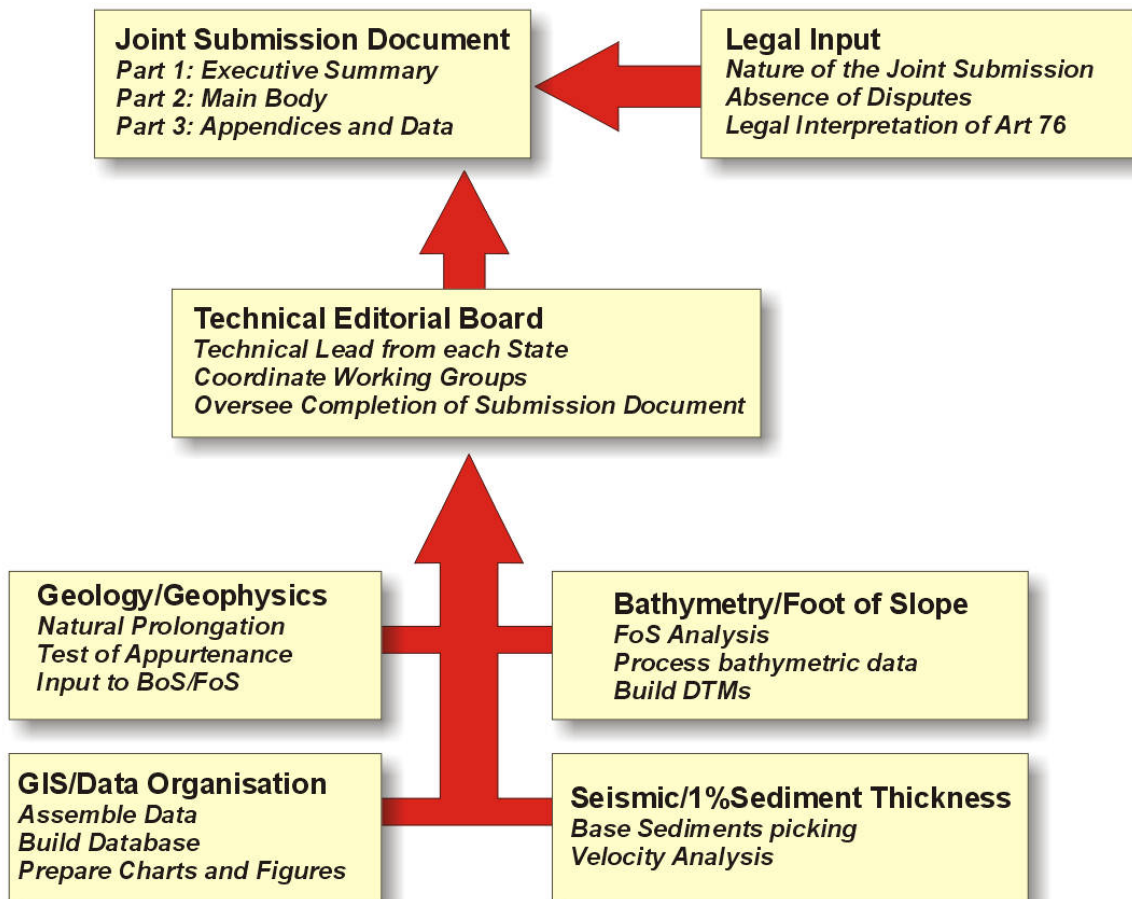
Joint Submission Document
Part 1: Executive Summary
Part 2: Main Body
Part 3: Appendices and Data

Legal Input
Nature of the Joint Submission
Absence of Disputes
Legal Interpretation of Art 76

Technical Editorial Board
Technical Lead from each State
Coordinate Working Groups
Oversee Completion of Submission Document

Geology/Geophysics
Natural Prolongation
Test of Appurtenance
Input to BoS/FoS

Bathymetry/Foot of Slope
FoS Analysis
Process bathymetric data
Build DTMs

GIS/Data Organisation
Assemble Data
Build Database
Prepare Charts and Figures

Seismic/1%Sediment Thickness
Base Sediments picking
Velocity Analysis